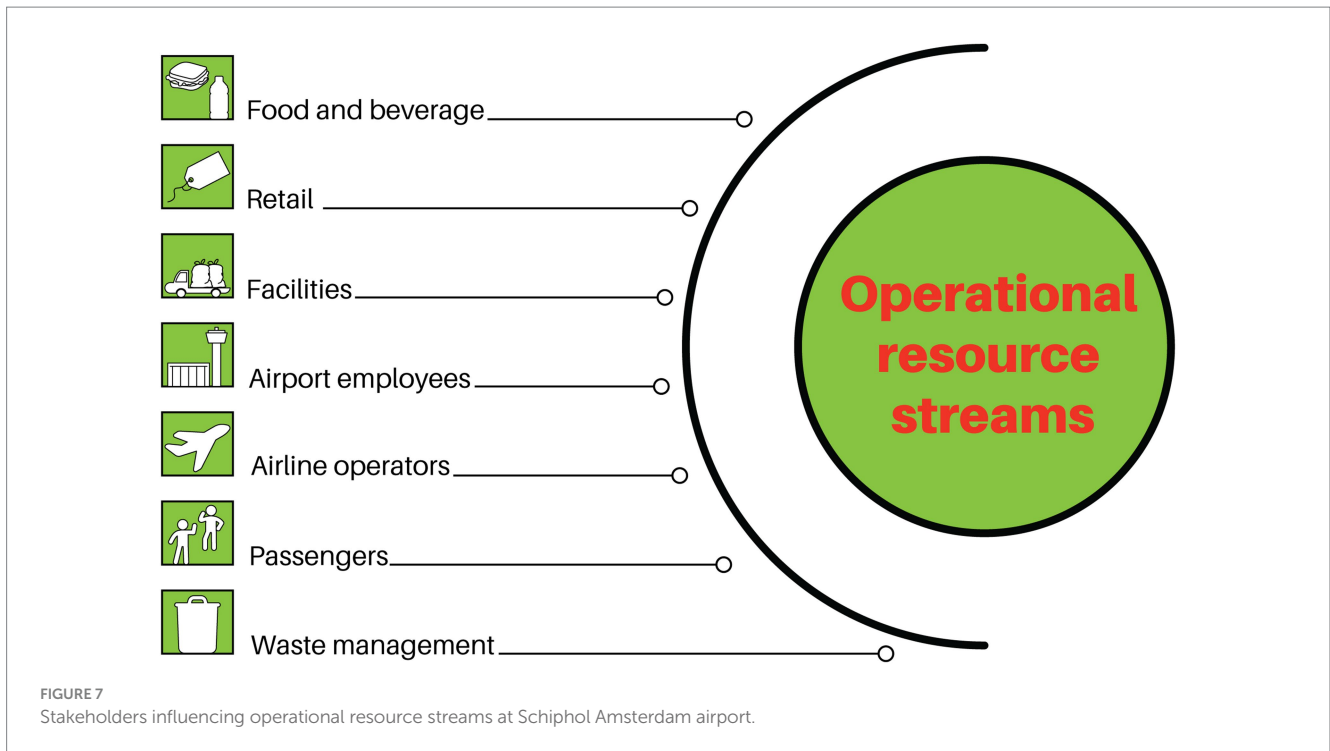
Food and beverage

Retail

Facilities

Airport employees

Airline operators

Passengers

Waste management

Operational resource streams

FIGURE 7
Stakeholders influencing operational resource streams at Schiphol Amsterdam airport.